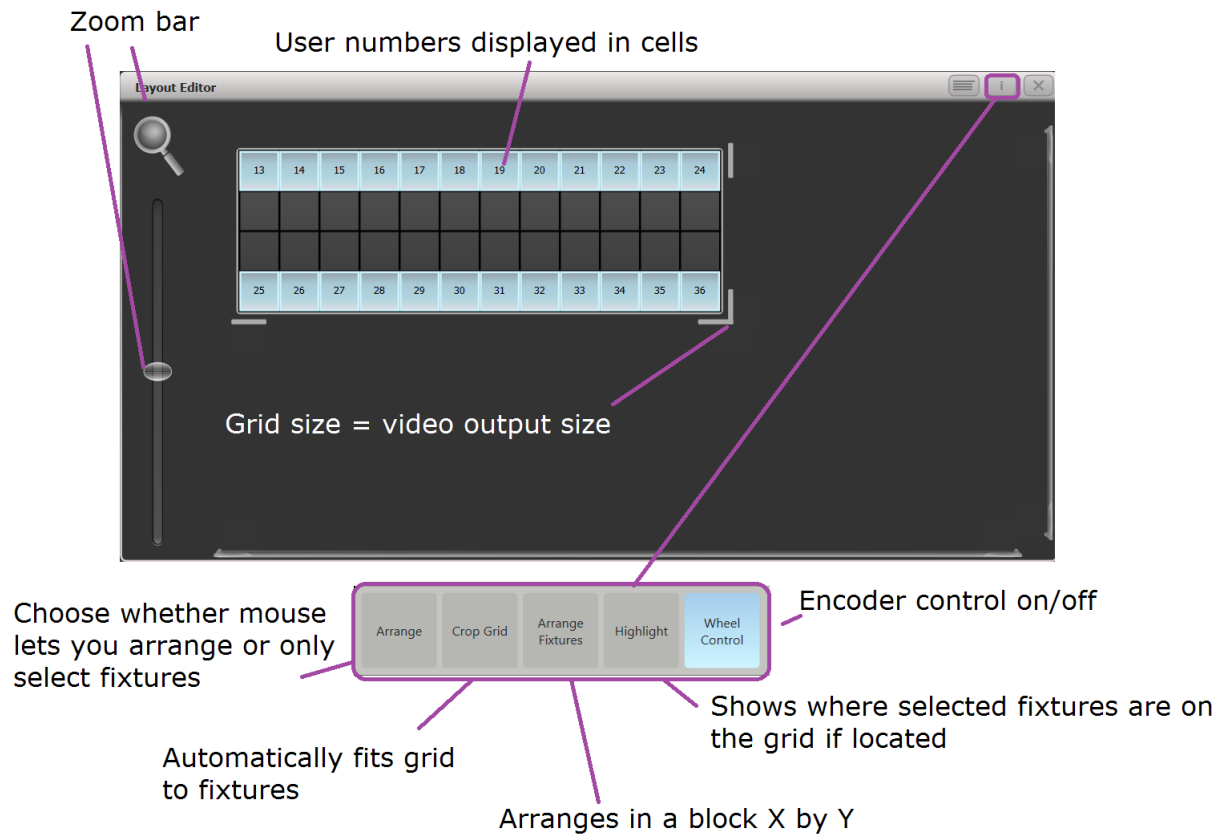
Zoom bar

User numbers displayed in cells

Layout Editor

i

| 13 | 14 | 15 | 16 | 17 | 18 | 19 | 20 | 21 | 22 | 23 | 24 |
|---|---|---|---|---|---|---|---|---|---|---|---|
| | | | | | | | | | | | |
| | | | | | | | | | | | |
| 25 | 26 | 27 | 28 | 29 | 30 | 31 | 32 | 33 | 34 | 35 | 36 |

Grid size = video output size

Choose whether mouse lets you arrange or only select fixtures

Arrange

Crop Grid

Arrange Fixtures

Highlight

Wheel Control

Encoder control on/off

Shows where selected fixtures are on the grid if located

Automatically fits grid to fixtures

Arranges in a block X by Y